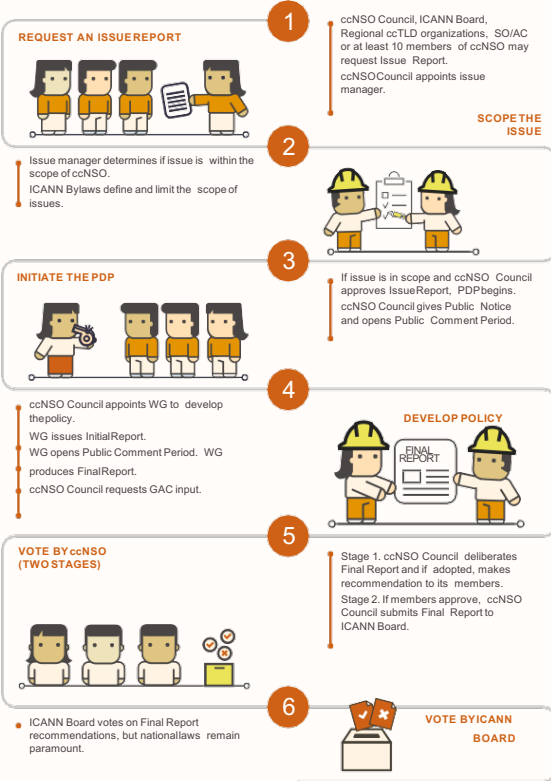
1

REQUEST AN ISSUE REPORT

ccNSO Council, ICANN Board, Regional ccTLD organizations, SO/AC or at least 10 members of ccNSO may request Issue Report.

ccNSO Council appoints issue manager.

SCOPE THE ISSUE

2

Issue manager determines if issue is within the scope of ccNSO.

ICANN Bylaws define and limit the scope of issues.

3

INITIATE THE PDP

If issue is in scope and ccNSO Council approves Issue Report, PDP begins.

ccNSO Council gives Public Notice and opens Public Comment Period.

4

ccNSO Council appoints WG to develop the policy.

WG issues Initial Report.

WG opens Public Comment Period. WG produces Final Report.

ccNSO Council requests GAC input.

DEVELOP POLICY

FINAL REPORT

5

VOTE BY ccNSO (TWO STAGES)

Stage 1. ccNSO Council deliberates Final Report and if adopted, makes recommendation to its members.

Stage 2. If members approve, ccNSO Council submits Final Report to ICANN Board.

6

ICANN Board votes on Final Report recommendations, but national laws remain paramount.

VOTE BY ICANN BOARD